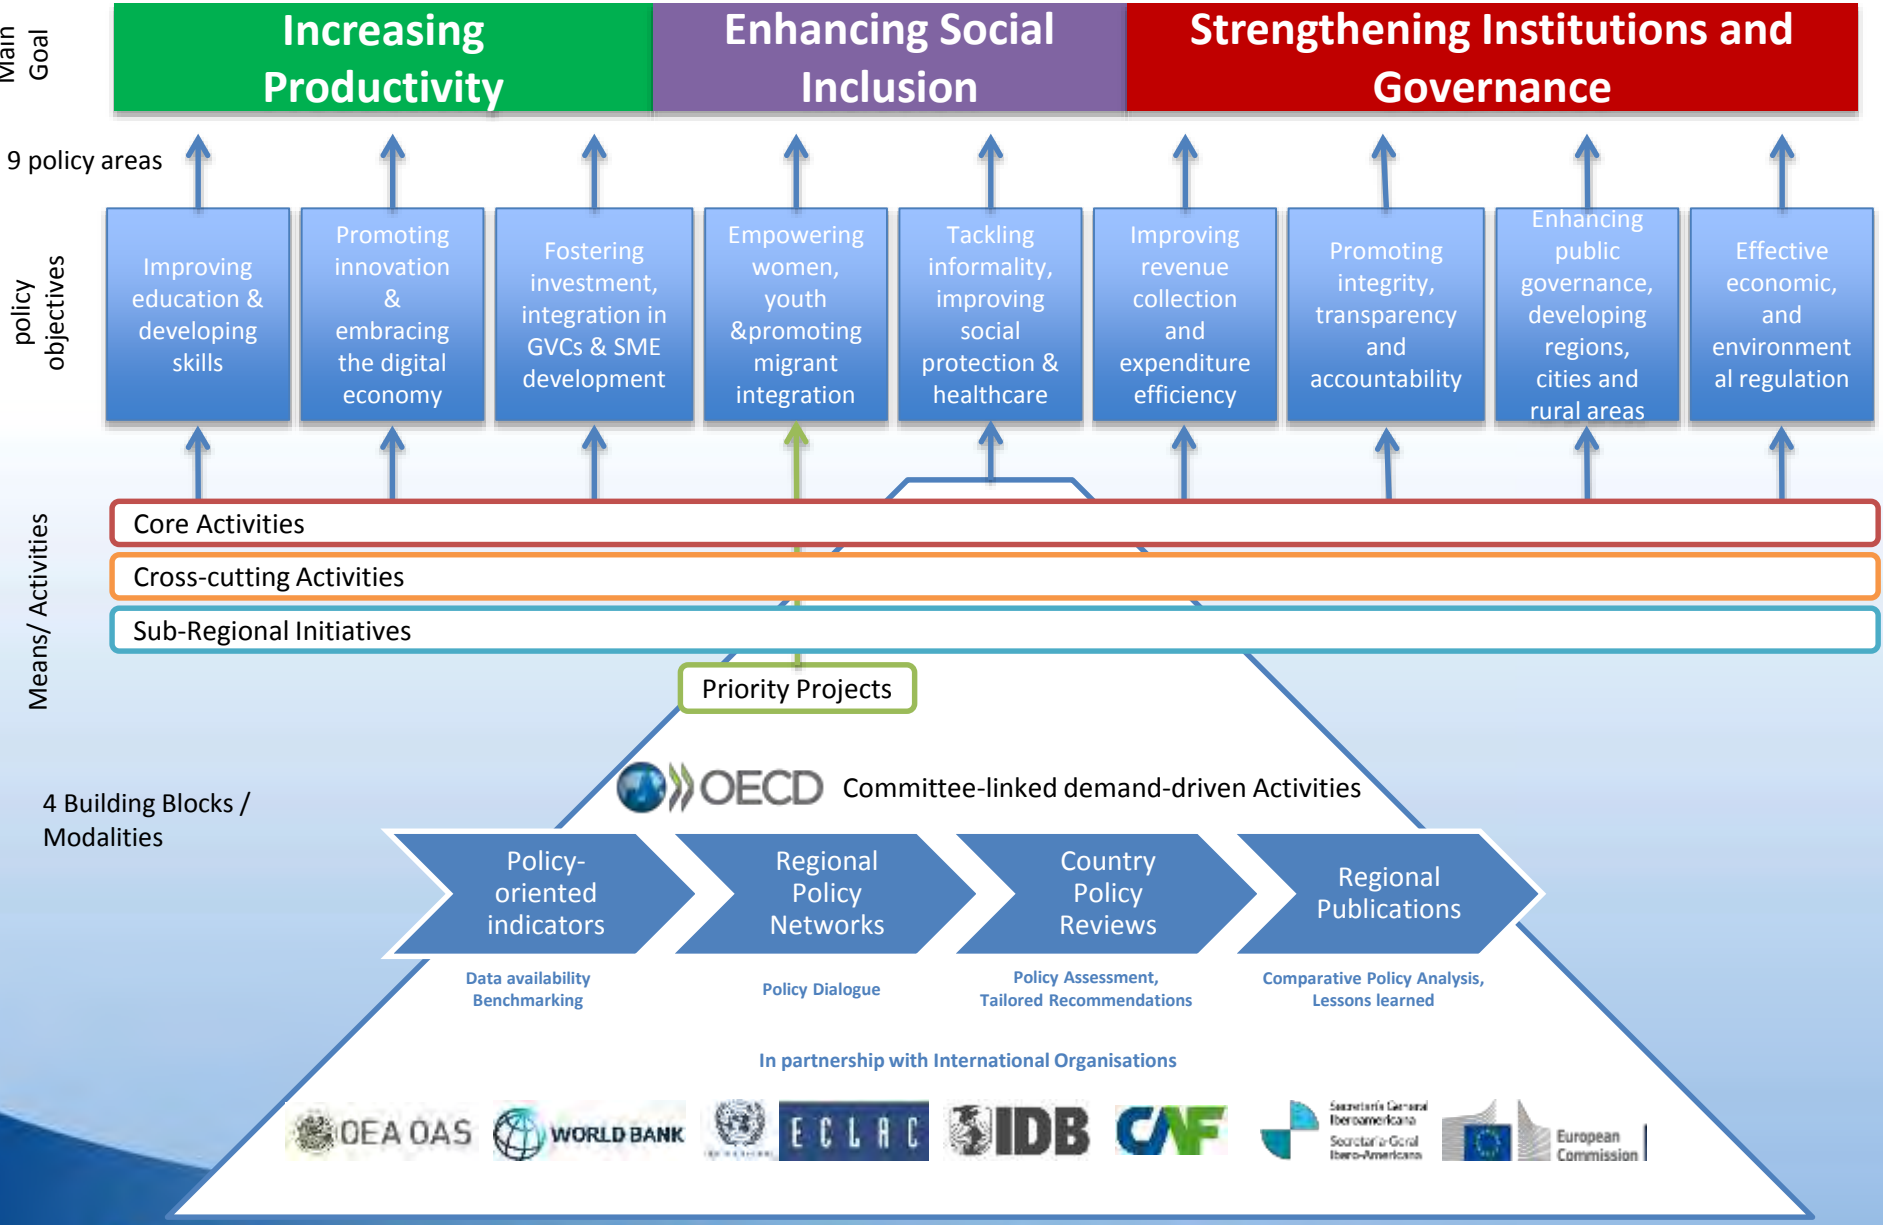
Main Goal

Increasing Productivity

Enhancing Social Inclusion

Strengthening Institutions and Governance

9 policy areas

policy objectives

Improving education & developing skills

Promoting innovation & embracing the digital economy

Fostering investment, integration in GVCs & SME development

Empowering women, youth &promoting migrant integration

Tackling informality, improving social protection & healthcare

Improving revenue collection and expenditure efficiency

Promoting integrity, transparency and accountability

Enhancing public governance, developing regions, cities and rural areas

Effective economic, and environmental regulation

Means/ Activities

Core Activities

Cross-cutting Activities

Sub-Regional Initiatives

Priority Projects

4 Building Blocks / Modalities

OECD Committee-linked demand-driven Activities

Policy-oriented indicators

Regional Policy Networks

Country Policy Reviews

Regional Publications

Data availability Benchmarking

Policy Dialogue

Policy Assessment, Tailored Recommendations

Comparative Policy Analysis, Lessons learned

In partnership with International Organisations

OEA OAS

WORLD BANK

ECLAC

IDB

CAF

Secretaría General Iberoamericana Secretaria-Geral Ibero-Americana

European Commission